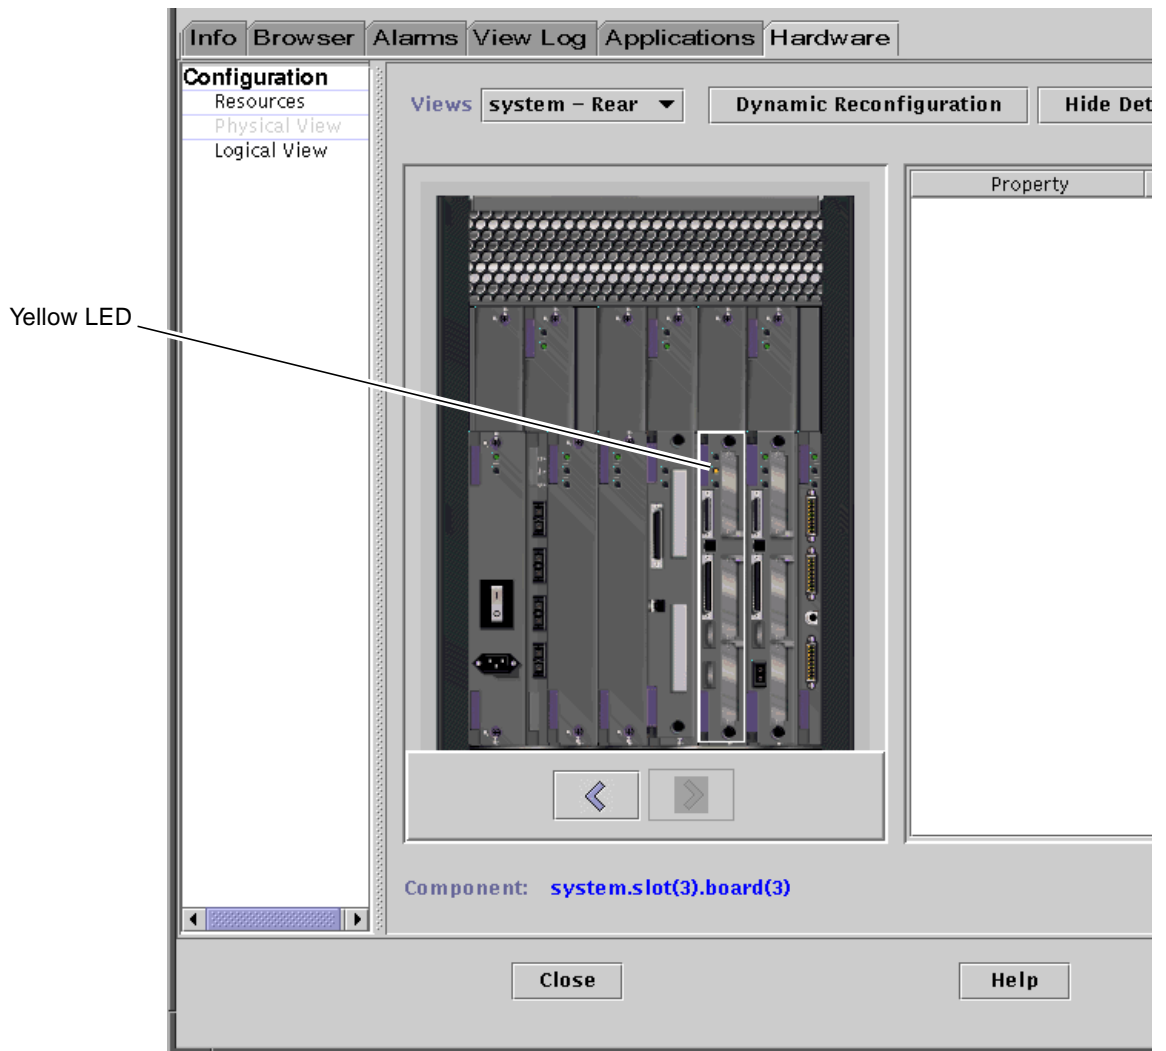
Info | Browser | Alarms | View Log | Applications | Hardware

Configuration
Resources
Physical View
Logical View

Views system - Rear
Dynamic Reconfiguration
Hide Det

Property

Yellow LED

Component: system.slot(3).board(3)

Close
Help